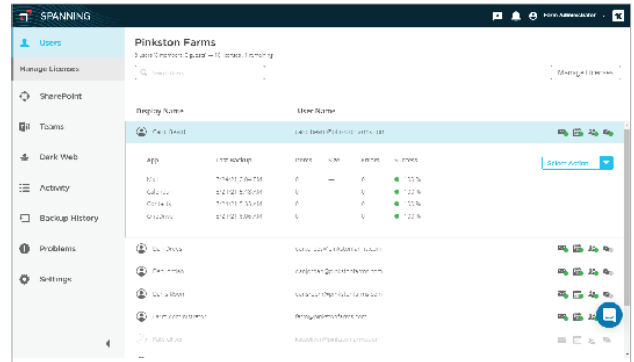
SPANNING

Farm Administrator

Users

Manage Licenses

SharePoint

Teams

Dark Web

Activity

Backup History

Problems

Settings

Pinkston Farms

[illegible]

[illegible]

Manage Licenses

Display Name

User Name

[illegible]

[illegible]

App

Last Backup

Items

Size

Errors

Success

Select Action

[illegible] | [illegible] | 0 | — | 0 | 100%
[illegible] | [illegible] | 0 | | 0 | 100%
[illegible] | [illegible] | 0 | | 0 | 100%
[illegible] | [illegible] | 0 | | 0 | 100%

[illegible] | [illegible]
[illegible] | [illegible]
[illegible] | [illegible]
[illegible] | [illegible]
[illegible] | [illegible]